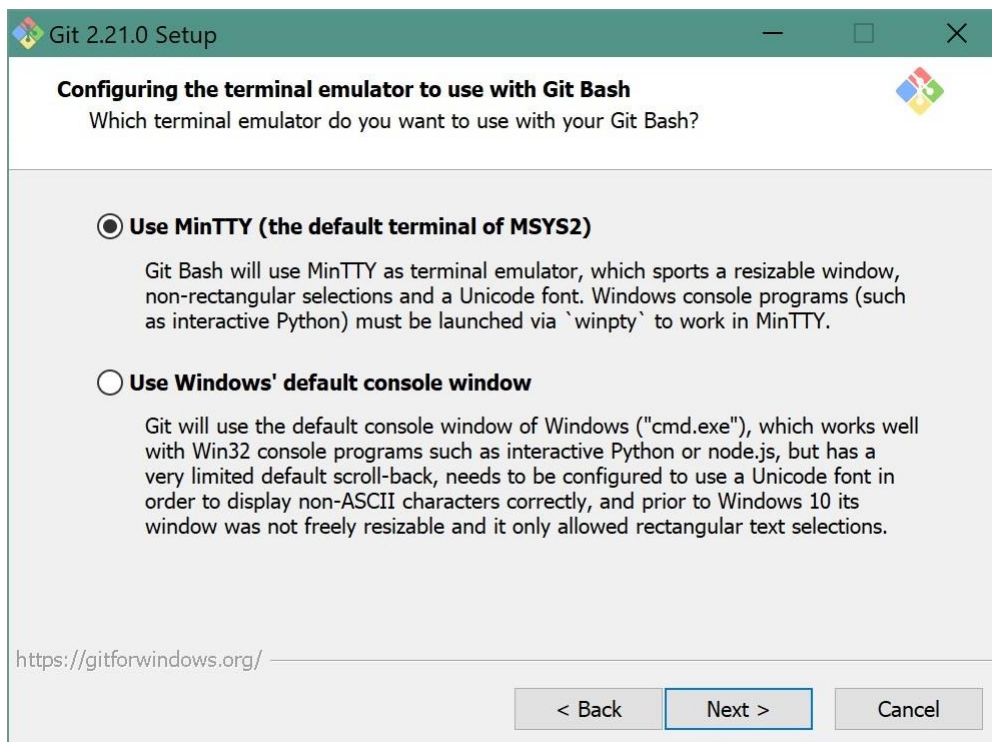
Git 2.21.0 Setup

Configuring the terminal emulator to use with Git Bash
Which terminal emulator do you want to use with your Git Bash?

Use MinTTY (the default terminal of MSYS2)

Git Bash will use MinTTY as terminal emulator, which sports a resizable window, non-rectangular selections and a Unicode font. Windows console programs (such as interactive Python) must be launched via `winpty` to work in MinTTY.

Use Windows' default console window

Git will use the default console window of Windows ("cmd.exe"), which works well with Win32 console programs such as interactive Python or node.js, but has a very limited default scroll-back, needs to be configured to use a Unicode font in order to display non-ASCII characters correctly, and prior to Windows 10 its window was not freely resizable and it only allowed rectangular text selections.

https://gitforwindows.org/

< Back
Next >
Cancel